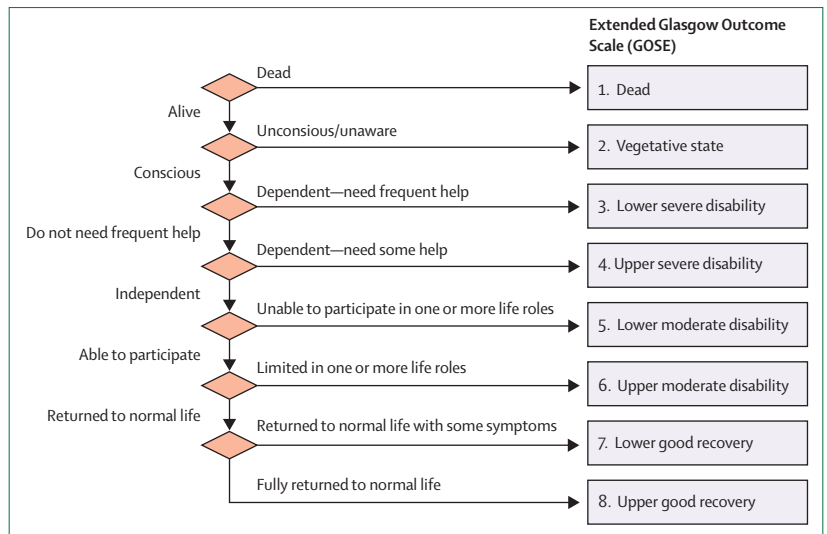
Extended Glasgow Outcome Scale (GOSE)

Dead
1. Dead
Alive
Unconsious/unaware
2. Vegetative state
Conscious
Dependent—need frequent help
3. Lower severe disability
Do not need frequent help
Dependent—need some help
4. Upper severe disability
Independent
Unable to participate in one or more life roles
5. Lower moderate disability
Able to participate
Limited in one or more life roles
6. Upper moderate disability
Returned to normal life
Returned to normal life with some symptoms
7. Lower good recovery
Fully returned to normal life
8. Upper good recovery